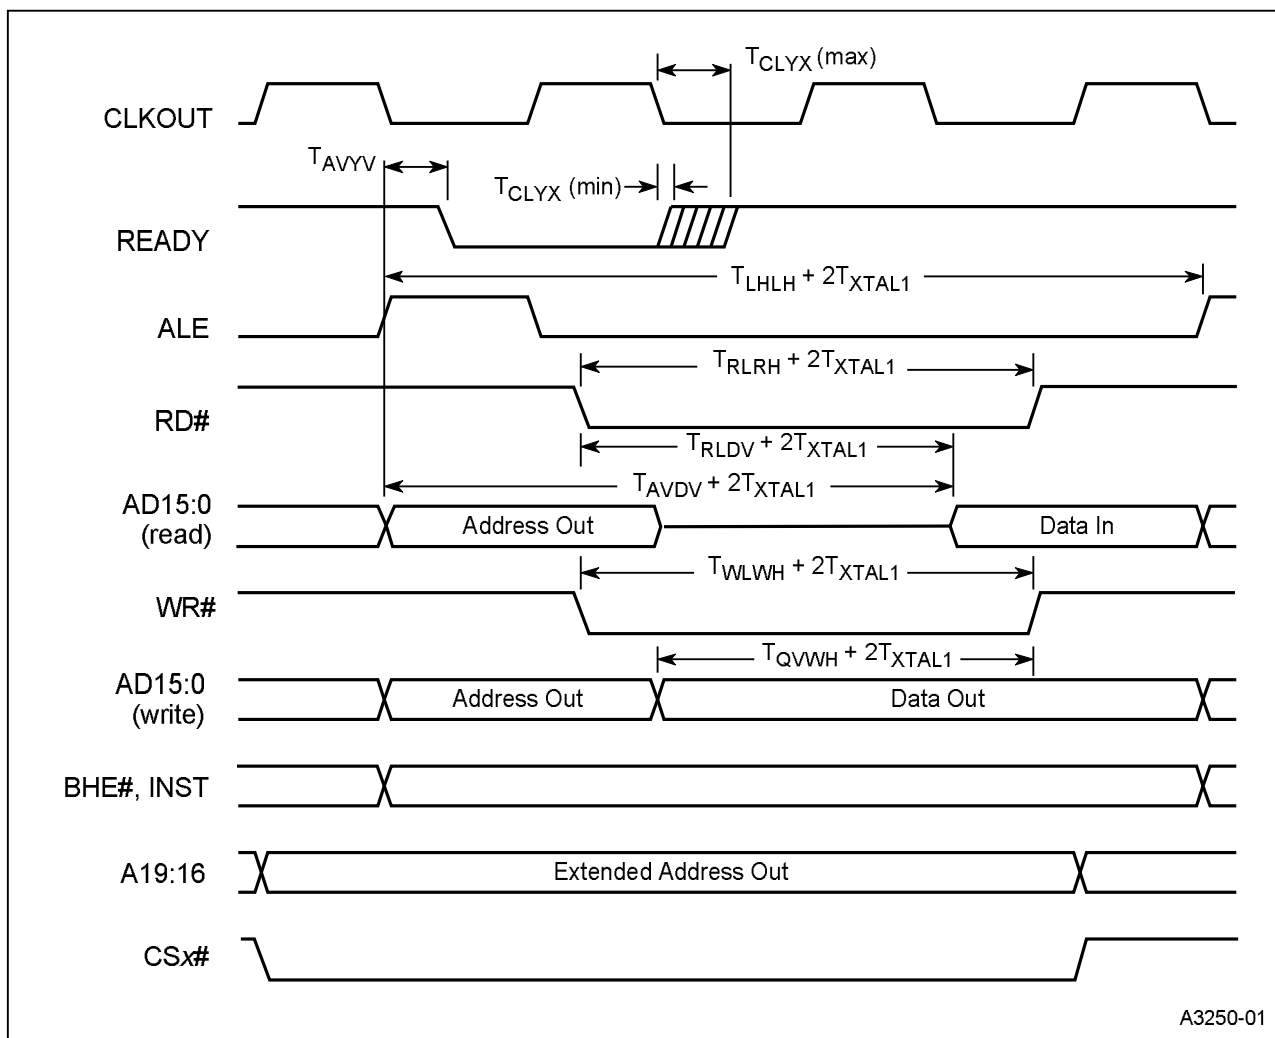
$T_{CLYX}$ (max)

CLKOUT

$T_{AVYV}$

$T_{CLYX}$ (min)

READY

$T_{LHLH} + 2T_{XTAL1}$

ALE

$T_{RLRH} + 2T_{XTAL1}$

RD#

$T_{RLDV} + 2T_{XTAL1}$

$T_{AVDV} + 2T_{XTAL1}$

AD15:0 (read)

Address Out

Data In

$T_{WLWH} + 2T_{XTAL1}$

WR#

$T_{QVWH} + 2T_{XTAL1}$

AD15:0 (write)

Address Out

Data Out

BHE#, INST

A19:16

Extended Address Out

CSx#

A3250-01